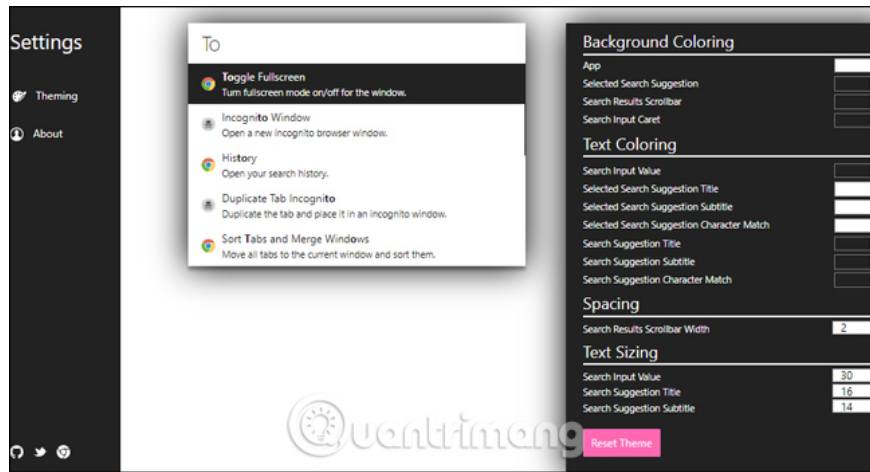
Settings

Theming

About

To

Toggle Fullscreen
Turn fullscreen mode on/off for the window.

Incognito Window
Open a new incognito browser window.

History
Open your search history.

Duplicate Tab Incognito
Duplicate the tab and place it in an incognito window.

Sort Tabs and Merge Windows
Move all tabs to the current window and sort them.

Background Coloring
App
Selected Search Suggestion
Search Results Scrollbar
Search Input Caret

Text Coloring
Search Input Value
Selected Search Suggestion Title
Selected Search Suggestion Subtitle
Selected Search Suggestion Character Match
Search Suggestion Title
Search Suggestion Subtitle
Search Suggestion Character Match

Spacing
Search Results Scrollbar Width 2

Text Sizing
Search Input Value 30
Search Suggestion Title 16
Search Suggestion Subtitle 14

Reset Theme

Quantrimang